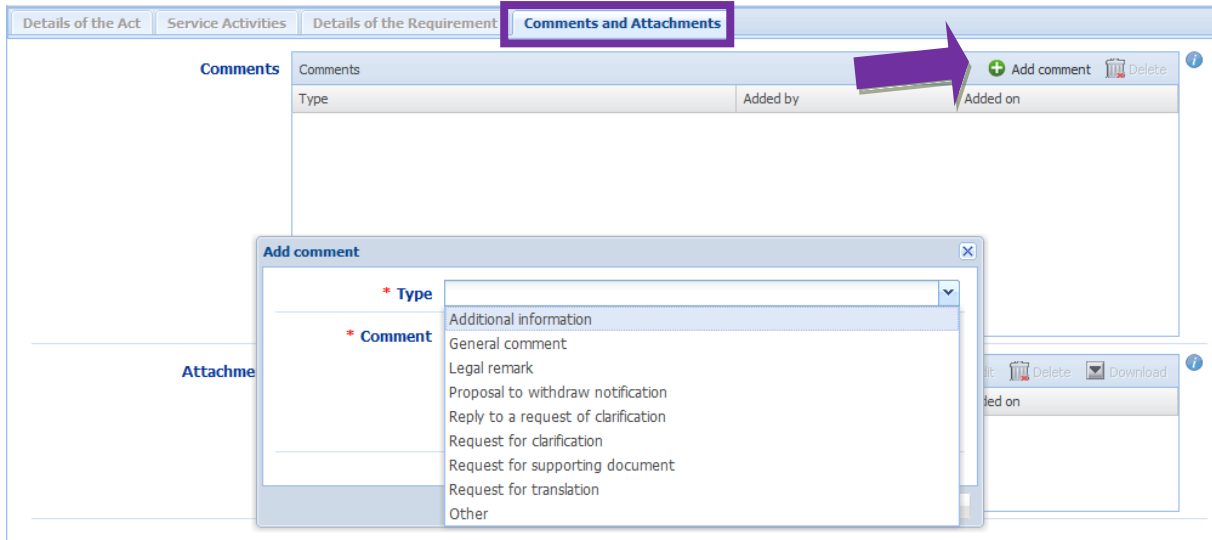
Details of the Act | Service Activities | Details of the Requirement | Comments and Attachments

Comments

Comments
Add comment
Delete

| Type | Added by | Added on |
|---|---|---|

Attachme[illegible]
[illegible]dit
Delete
Download
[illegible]ded on

Add comment

* Type
* Comment

Additional information
General comment
Legal remark
Proposal to withdraw notification
Reply to a request of clarification
Request for clarification
Request for supporting document
Request for translation
Other